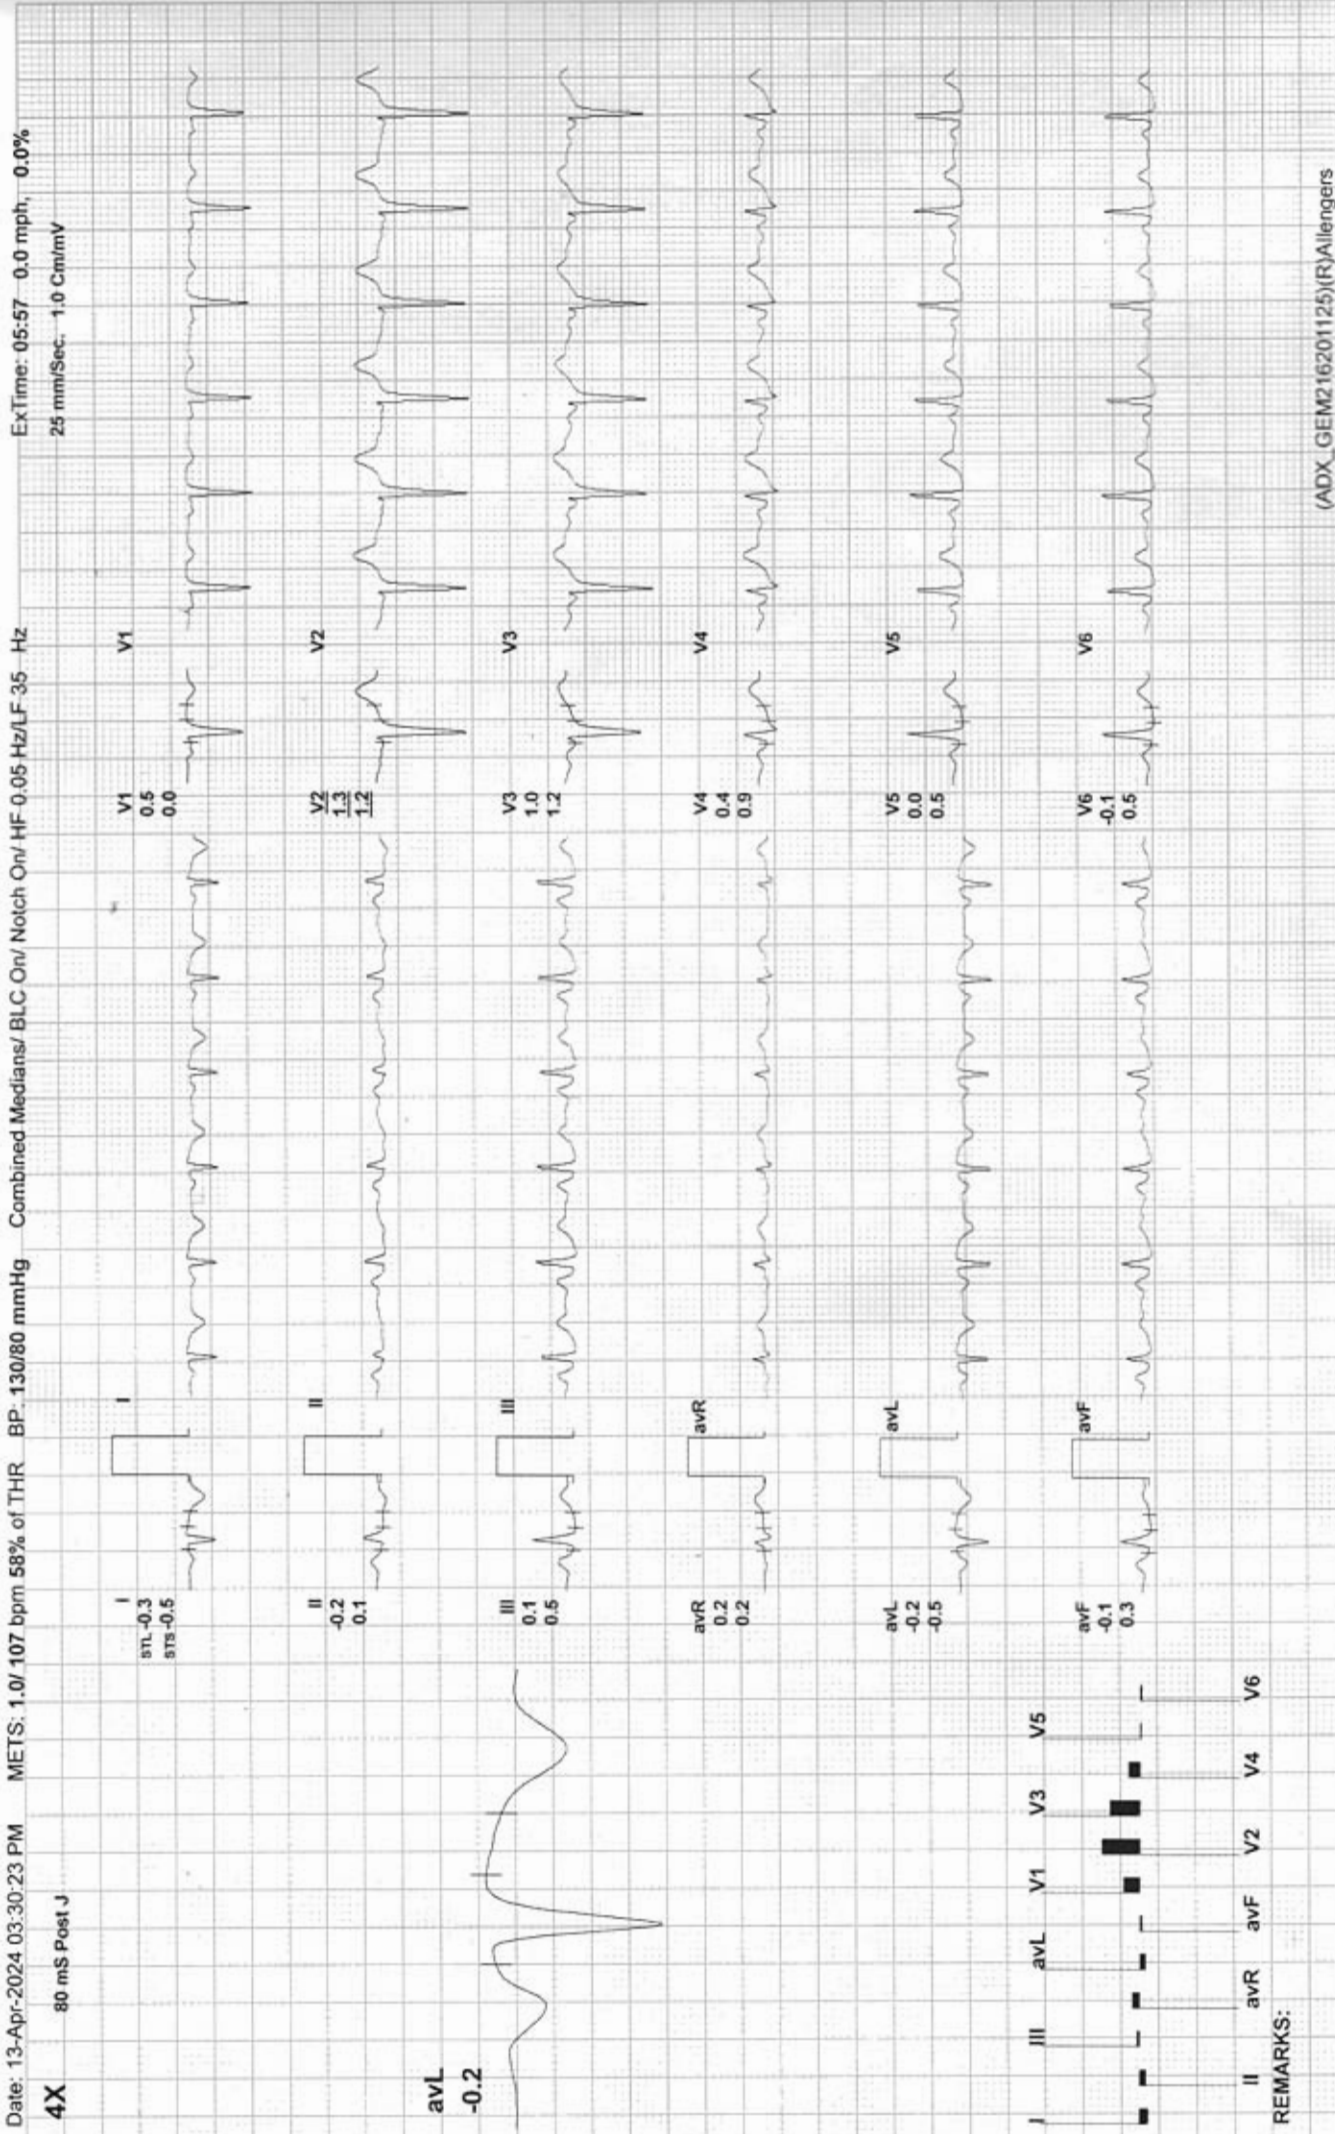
Date: 13-Apr-2024 03:30:23 PM METS: 1.0/ 107 bpm 58% of THR BP: 130/80 mmHg Combined Medians/ BLC On/ Notch On/ HF 0.05 Hz/LF 35 Hz ExTime: 05:57 0.0 mph, 0.0%

4X 80 mS Post J 25 mm/Sec. 1.0 Cm/mV

avL
-0.2

I
STL -0.3
STS -0.5

I

II
-0.2
0.1

II

III
0.1
0.5

III

avR
0.2
0.2

avR

avL
-0.2
-0.5

avL

avF
-0.1
0.3

avF

V1
0.5
0.0

V1

V2
1.3
1.2

V2

V3
1.0
1.2

V3

V4
0.4
0.9

V4

V5
0.0
0.5

V5

V6
-0.1
0.5

V6

I III avL V1 V3 V5
II avR avF V2 V4 V6

REMARKS:

(ADX_GEM21620I125)(R)Allengers